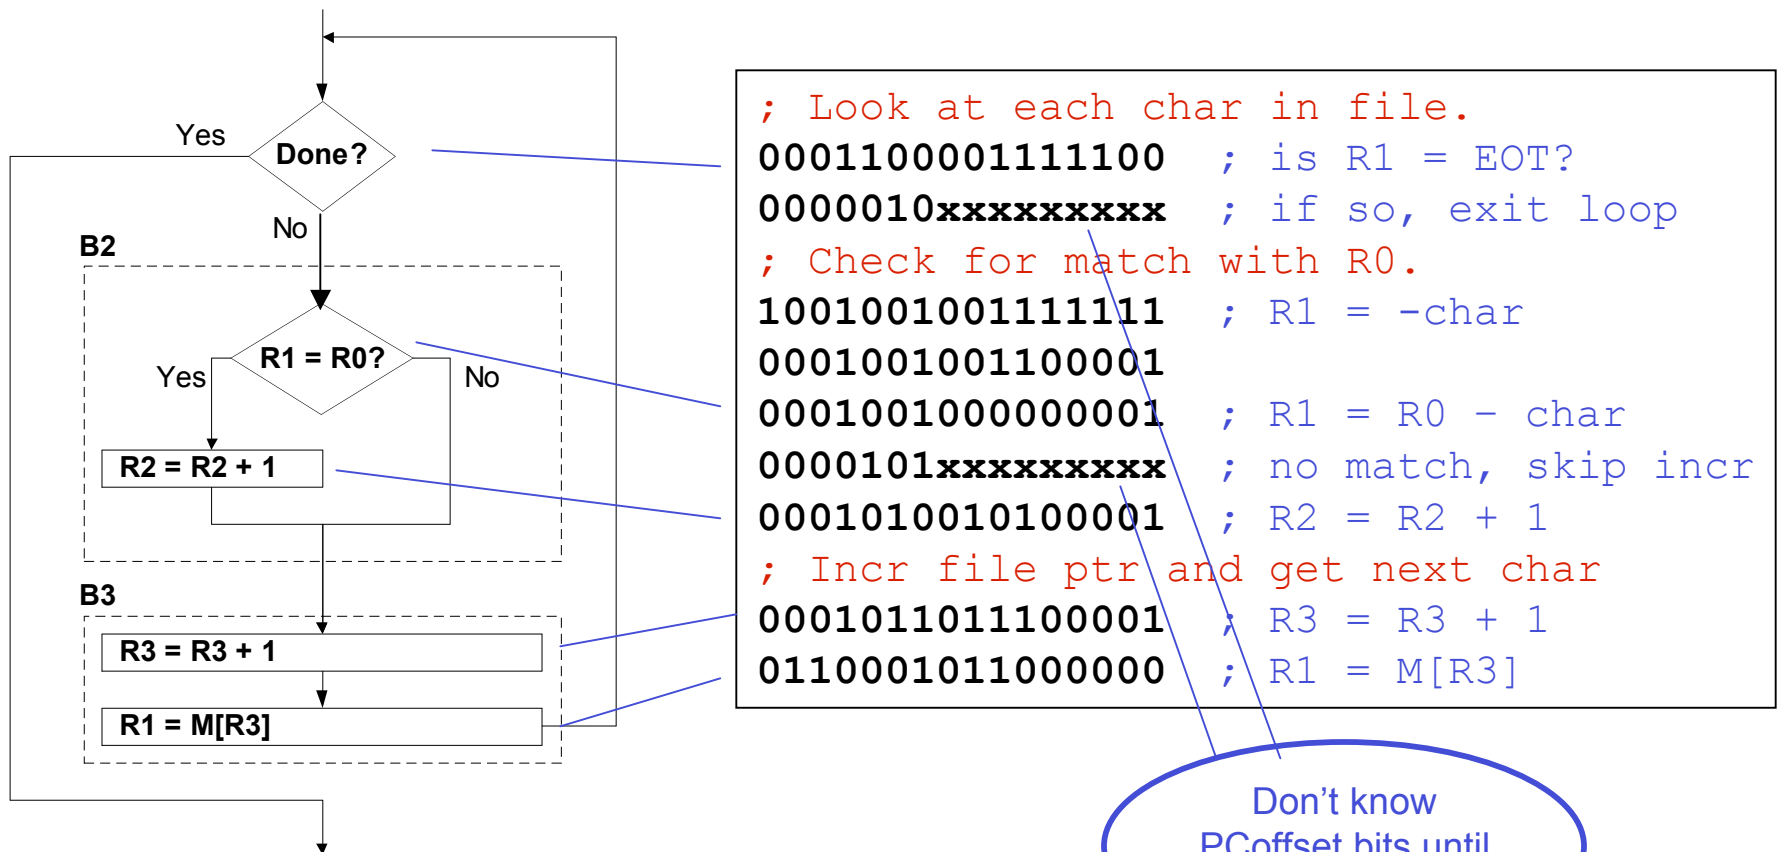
Yes
Done?
No
B2
R1 = R0?
Yes
No
R2 = R2 + 1
B3
R3 = R3 + 1
R1 = M[R3]

; Look at each char in file.
0001100001111100 ; is R1 = EOT?
0000010xxxxxxxxx ; if so, exit loop
; Check for match with R0.
1001001001111111 ; R1 = -char
0001001001100001
0001001000000001 ; R1 = R0 – char
0000101xxxxxxxxx ; no match, skip incr
0001010010100001 ; R2 = R2 + 1
; Incr file ptr and get next char
0001011011100001 ; R3 = R3 + 1
0110001011000000 ; R1 = M[R3]

Don't know
PCoffset bits until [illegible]